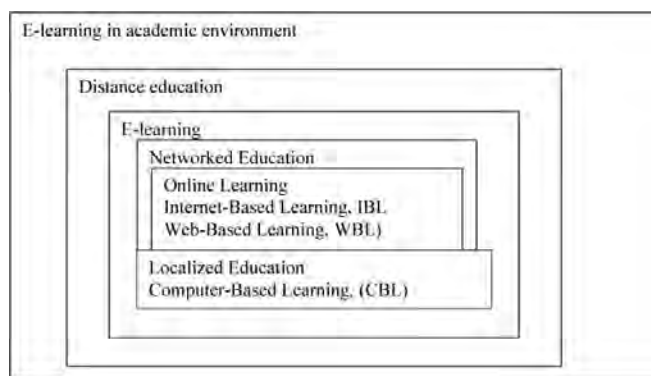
E-learning in academic environment

Distance education

E-learning

Networked Education

Online Learning
Internet-Based Learning, IBL
Web-Based Learning, WBL)

Localized Education
Computer-Based Learning, (CBL)